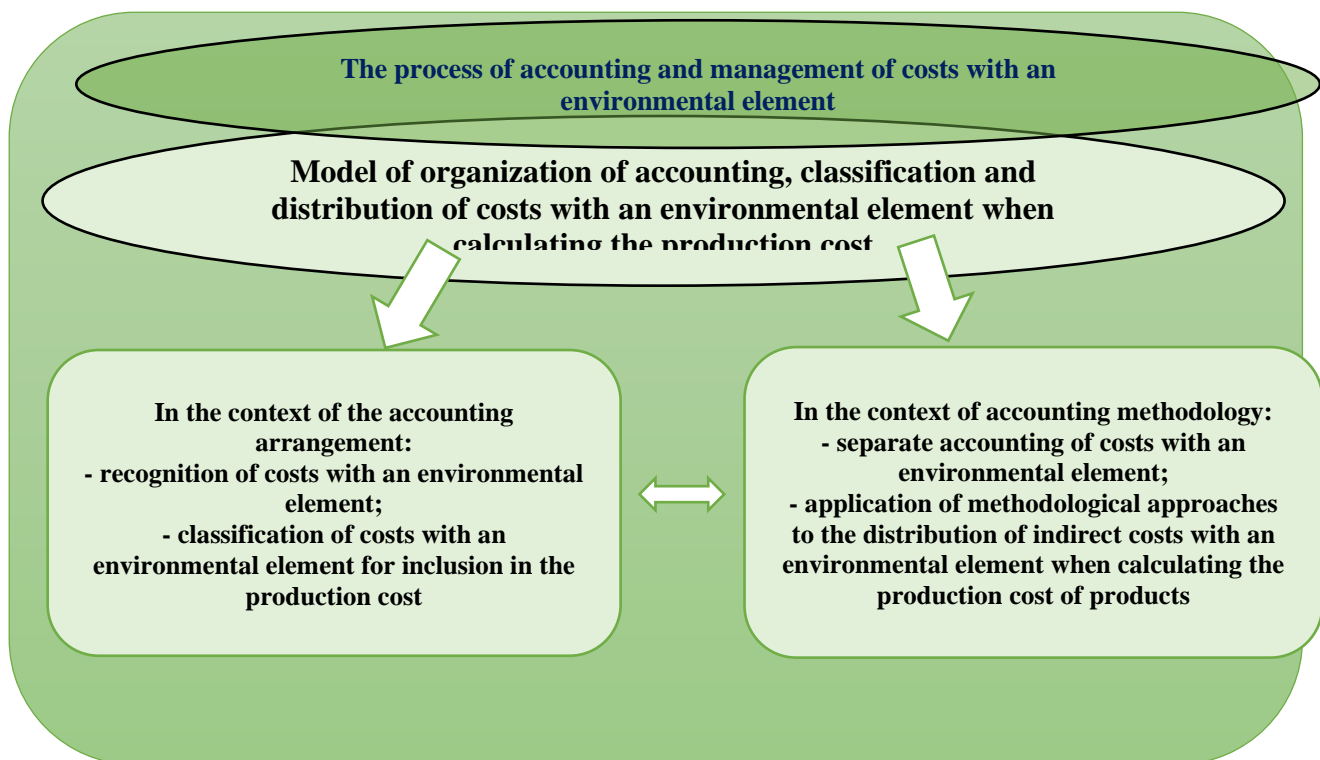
The process of accounting and management of costs with an environmental element

Model of organization of accounting, classification and distribution of costs with an environmental element when calculating the production cost

In the context of the accounting arrangement:
- recognition of costs with an environmental element;
- classification of costs with an environmental element for inclusion in the production cost

In the context of accounting methodology:
- separate accounting of costs with an environmental element;
- application of methodological approaches to the distribution of indirect costs with an environmental element when calculating the production cost of products